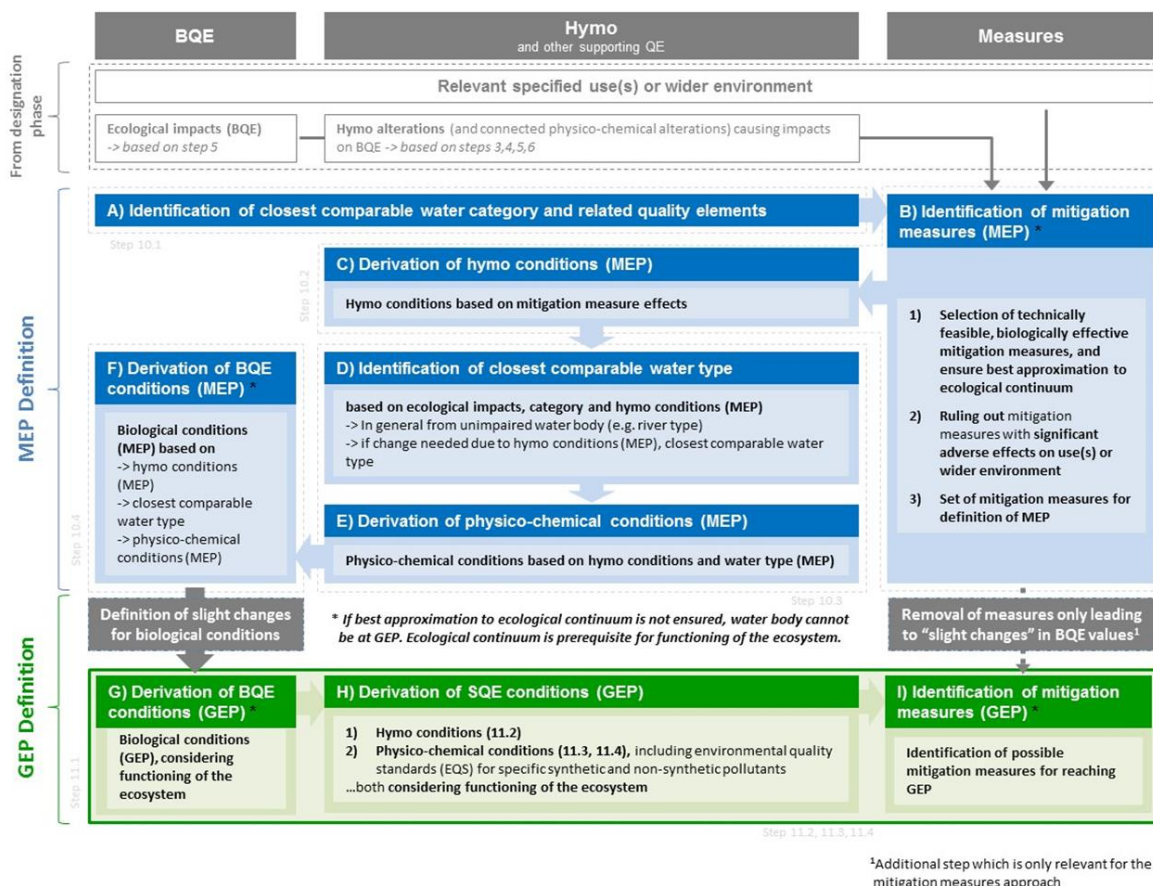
BQE

Hymo
and other supporting QE

Measures

From designation phase

Relevant specified use(s) or wider environment

Ecological impacts (BQE)
-> based on step 5

Hymo alterations (and connected physico-chemical alterations) causing impacts on BQE -> based on steps 3,4,5,6

MEP Definition

A) Identification of closest comparable water category and related quality elements

Step 10.1

B) Identification of mitigation measures (MEP) *

C) Derivation of hymo conditions (MEP)

Step 10.2

Hymo conditions based on mitigation measure effects

1) Selection of technically feasible, biologically effective mitigation measures, and ensure best approximation to ecological continuum

2) Ruling out mitigation measures with significant adverse effects on use(s) or wider environment

3) Set of mitigation measures for definition of MEP

F) Derivation of BQE conditions (MEP) *

Biological conditions (MEP) based on
-> hymo conditions (MEP)
-> closest comparable water type
-> physico-chemical conditions (MEP)

Step 10.4

D) Identification of closest comparable water type

based on ecological impacts, category and hymo conditions (MEP)
-> In general from unimpaired water body (e.g. river type)
-> if change needed due to hymo conditions (MEP), closest comparable water type

E) Derivation of physico-chemical conditions (MEP)

Physico-chemical conditions based on hymo conditions and water type (MEP)

Step 10.3

Definition of slight changes for biological conditions

* If best approximation to ecological continuum is not ensured, water body cannot be at GEP. Ecological continuum is prerequisite for functioning of the ecosystem.

Removal of measures only leading to "slight changes" in BQE values$^1$

GEP Definition

G) Derivation of BQE conditions (GEP) *

Biological conditions (GEP), considering functioning of the ecosystem

Step 11.1

H) Derivation of SQE conditions (GEP)

1) Hymo conditions (11.2)
2) Physico-chemical conditions (11.3, 11.4), including environmental quality standards (EQS) for specific synthetic and non-synthetic pollutants
...both considering functioning of the ecosystem

I) Identification of mitigation measures (GEP) *

Identification of possible mitigation measures for reaching GEP

Step 11.2, 11.3, 11.4

$^1$Additional step which is only relevant for the mitigation measures approach